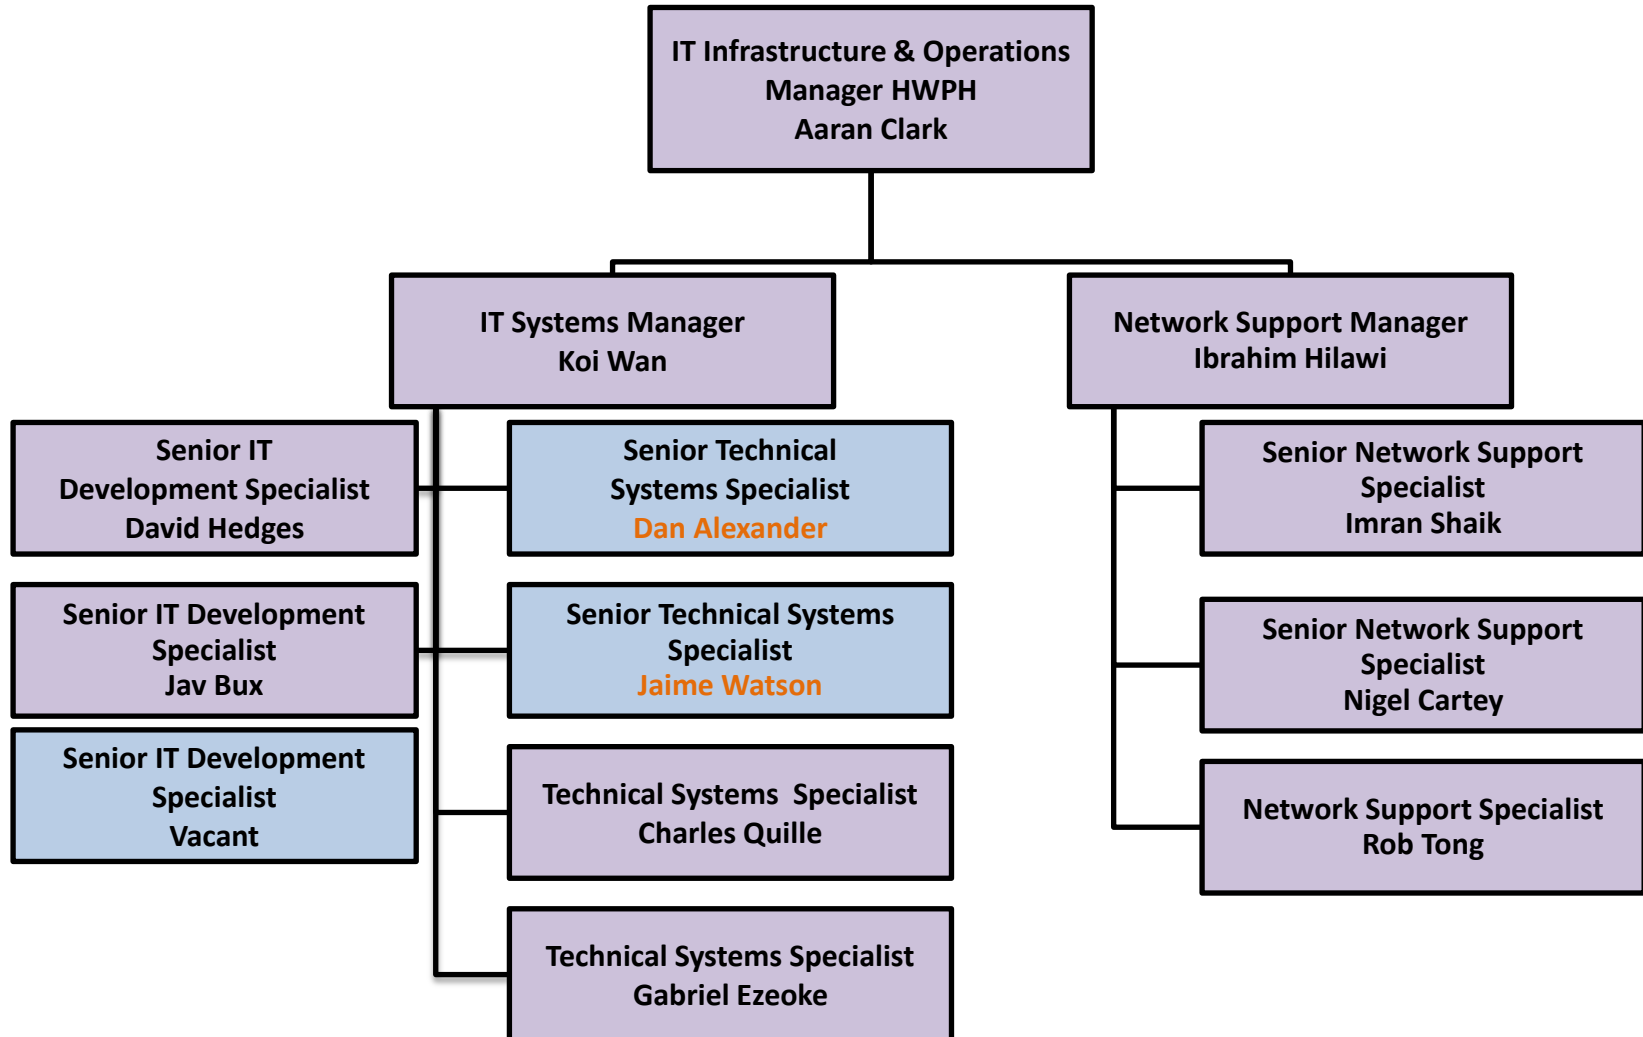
IT Infrastructure & Operations Manager HWPH
Aaran Clark

IT Systems Manager
Koi Wan

Network Support Manager
Ibrahim Hilawi

Senior IT Development Specialist
David Hedges

Senior IT Development Specialist
Jav Bux

Senior IT Development Specialist
Vacant

Senior Technical Systems Specialist
Dan Alexander

Senior Technical Systems Specialist
Jaime Watson

Technical Systems Specialist
Charles Quille

Technical Systems Specialist
Gabriel Ezeoke

Senior Network Support Specialist
Imran Shaik

Senior Network Support Specialist
Nigel Cartey

Network Support Specialist
Rob Tong